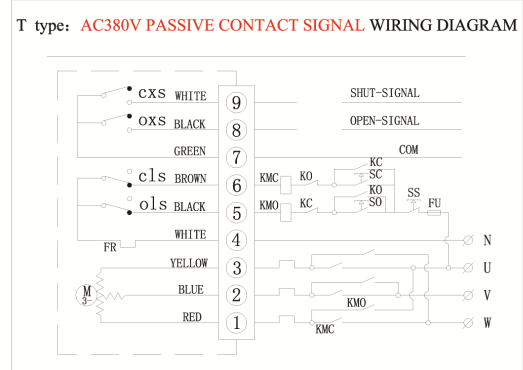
T type：AC380V PASSIVE CONTACT SIGNAL WIRING DIAGRAM

cxs WHITE 9 SHUT-SIGNAL

oxs BLACK 8 OPEN-SIGNAL

GREEN 7 COM

cls BROWN 6 KMC KO KC SC

ols BLACK 5 KMO KC KO SO SS FU

FR WHITE 4 N

YELLOW 3 U

M 3~ BLUE 2 KMO V

RED 1 KMC W